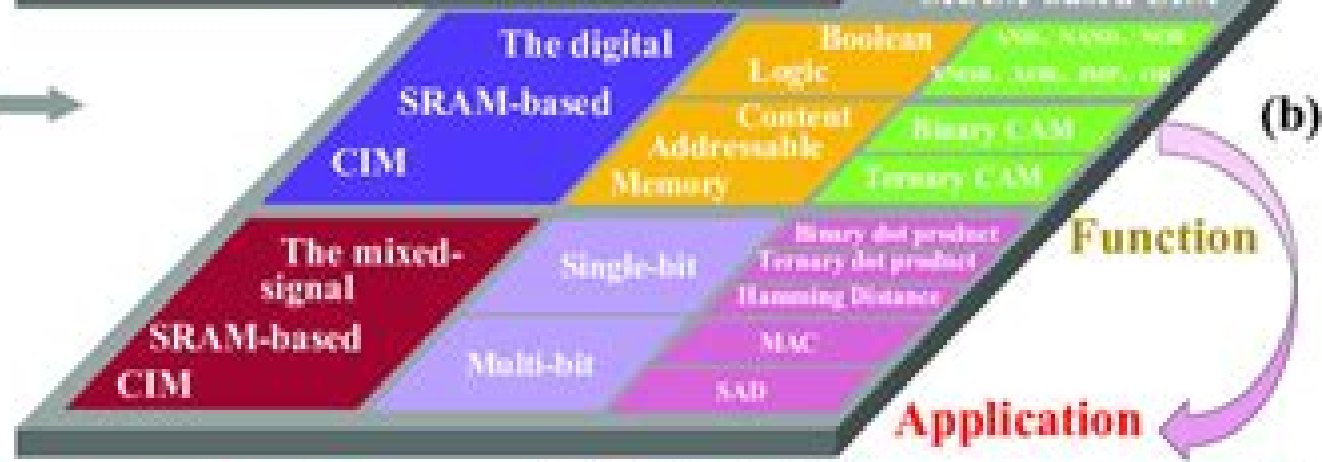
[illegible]

The digital SRAM-based CIM

Boolean Logic

AND, NAND, NOR

XNOR, XOR, IMP, OR

Content Addressable Memory

Binary CAM

Ternary CAM

(b)

The mixed-signal SRAM-based CIM

Single-bit

Binary dot product

Ternary dot product

Hamming Distance

Multi-bit

MAC

SAD

Function

Application